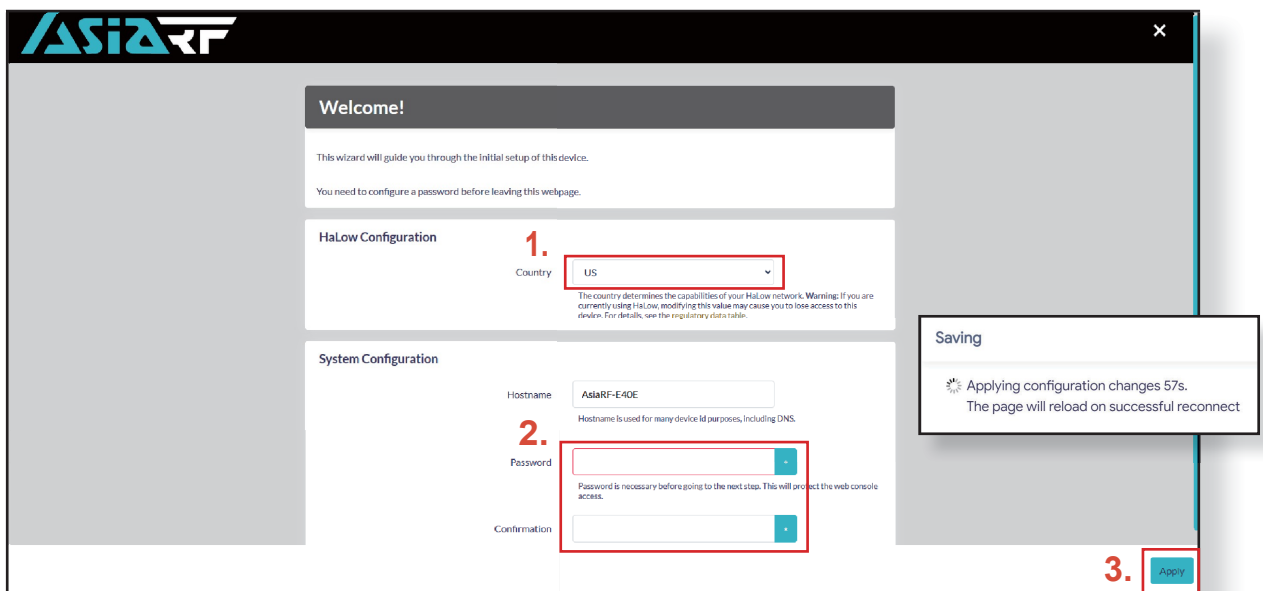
AsiaRF

×

Welcome!

This wizard will guide you through the initial setup of this device.

You need to configure a password before leaving this webpage.

HaLow Configuration

1.

Country US

The country determines the capabilities of your HaLow network. Warning: If you are currently using HaLow, modifying this value may cause you to lose access to this device. For details, see the regulatory data table.

System Configuration

Hostname AsiaRF-E40E

Hostname is used for many device id purposes, including DNS.

2.

Password

Password is necessary before going to the next step. This will protect the web console access.

Confirmation

Saving

Applying configuration changes 57s.
The page will reload on successful reconnect

3. Apply